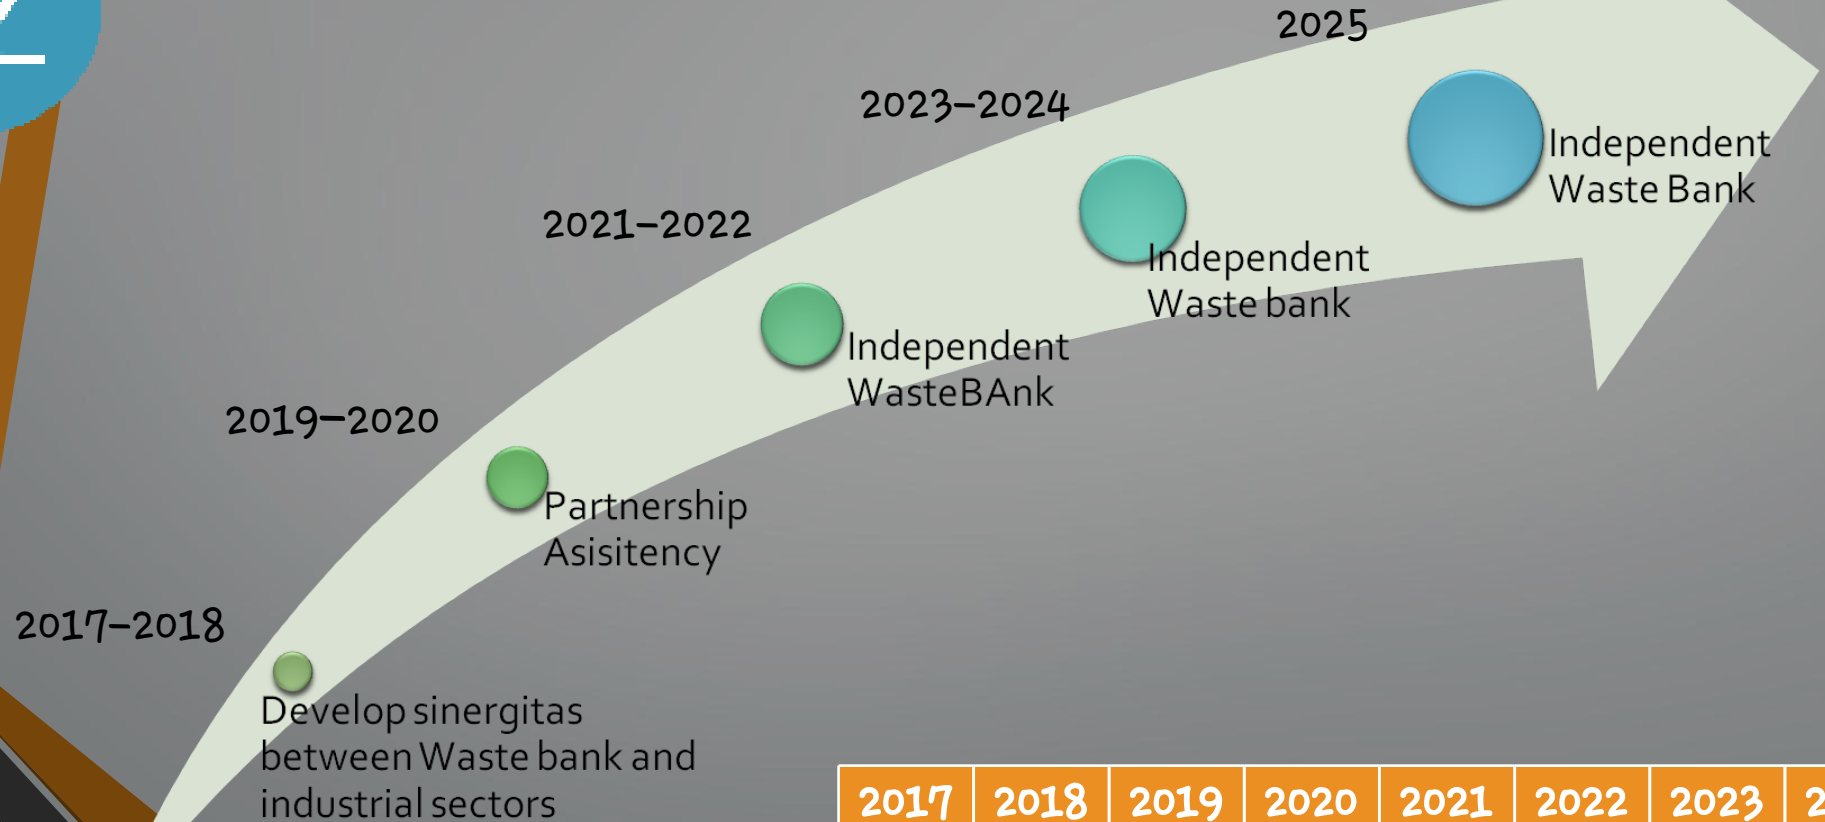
2025

2023-2024

2021-2022

2019-2020

2017-2018

Independent Waste Bank

Independent Waste bank

Independent WasteBAnk

Partnership Asisitency

Develop sinergitas between Waste bank and industrial sectors

| 2017 | 2018 | 2019 | 2020 | 2021 | 2022 | 2023 | 2 |